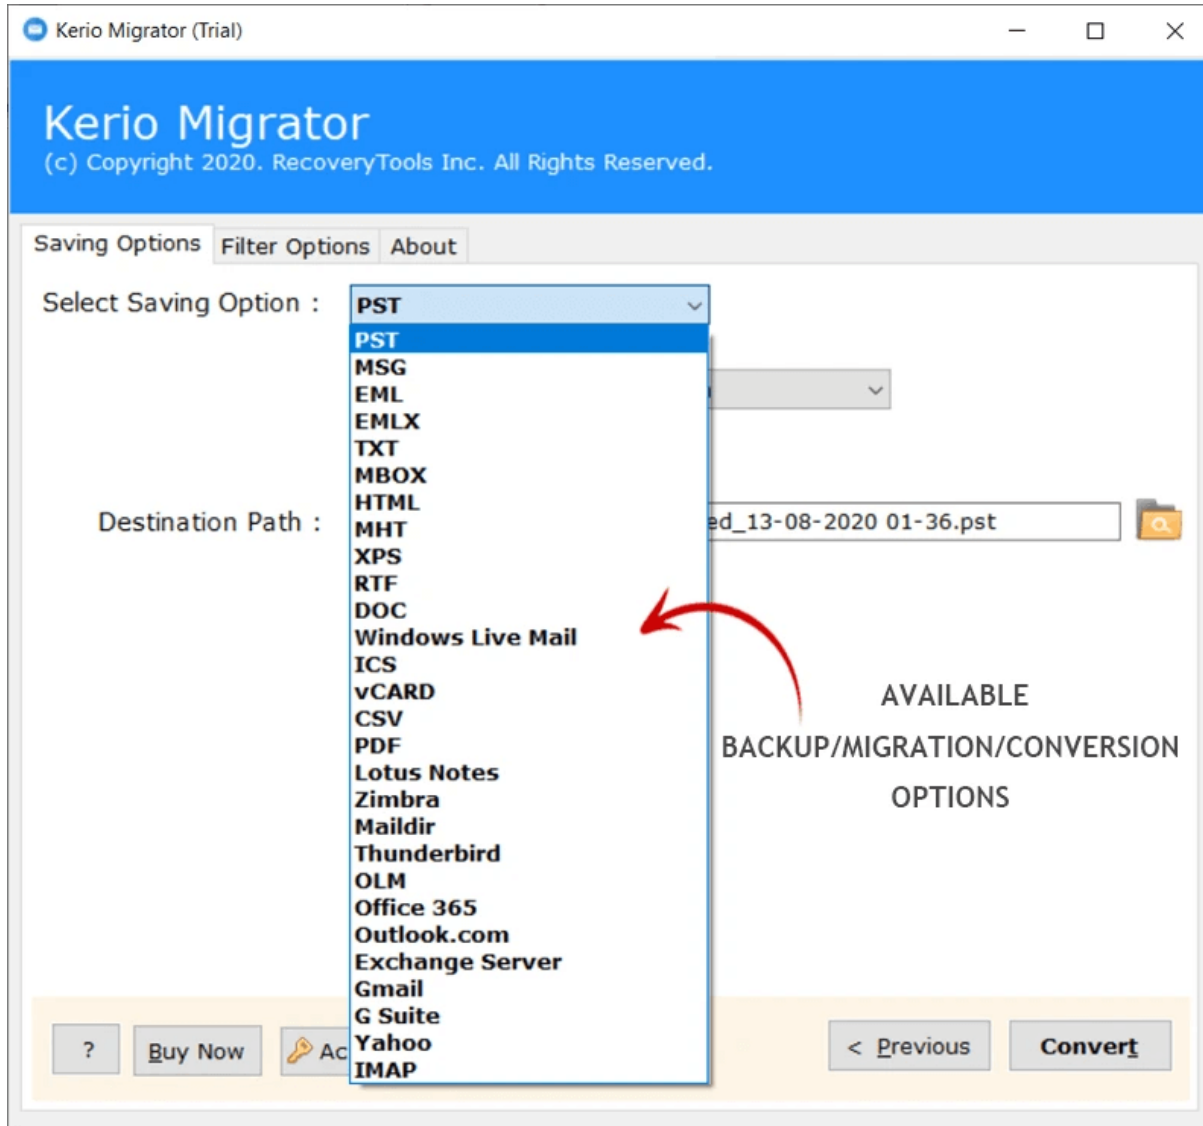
Kerio Migrator (Trial)

Kerio Migrator
(c) Copyright 2020. RecoveryTools Inc. All Rights Reserved.

Saving Options | Filter Options | About

Select Saving Option :
PST

PST
MSG
EML
EMLX
TXT
MBOX
HTML
MHT
XPS
RTF
DOC
Windows Live Mail
ICS
vCARD
CSV
PDF
Lotus Notes
Zimbra
Maildir
Thunderbird
OLM
Office 365
Outlook.com
Exchange Server
Gmail
G Suite
Yahoo
IMAP

Destination Path :
ed_13-08-2020 01-36.pst

AVAILABLE
BACKUP/MIGRATION/CONVERSION
OPTIONS

?
Buy Now
Ac
< Previous
Convert